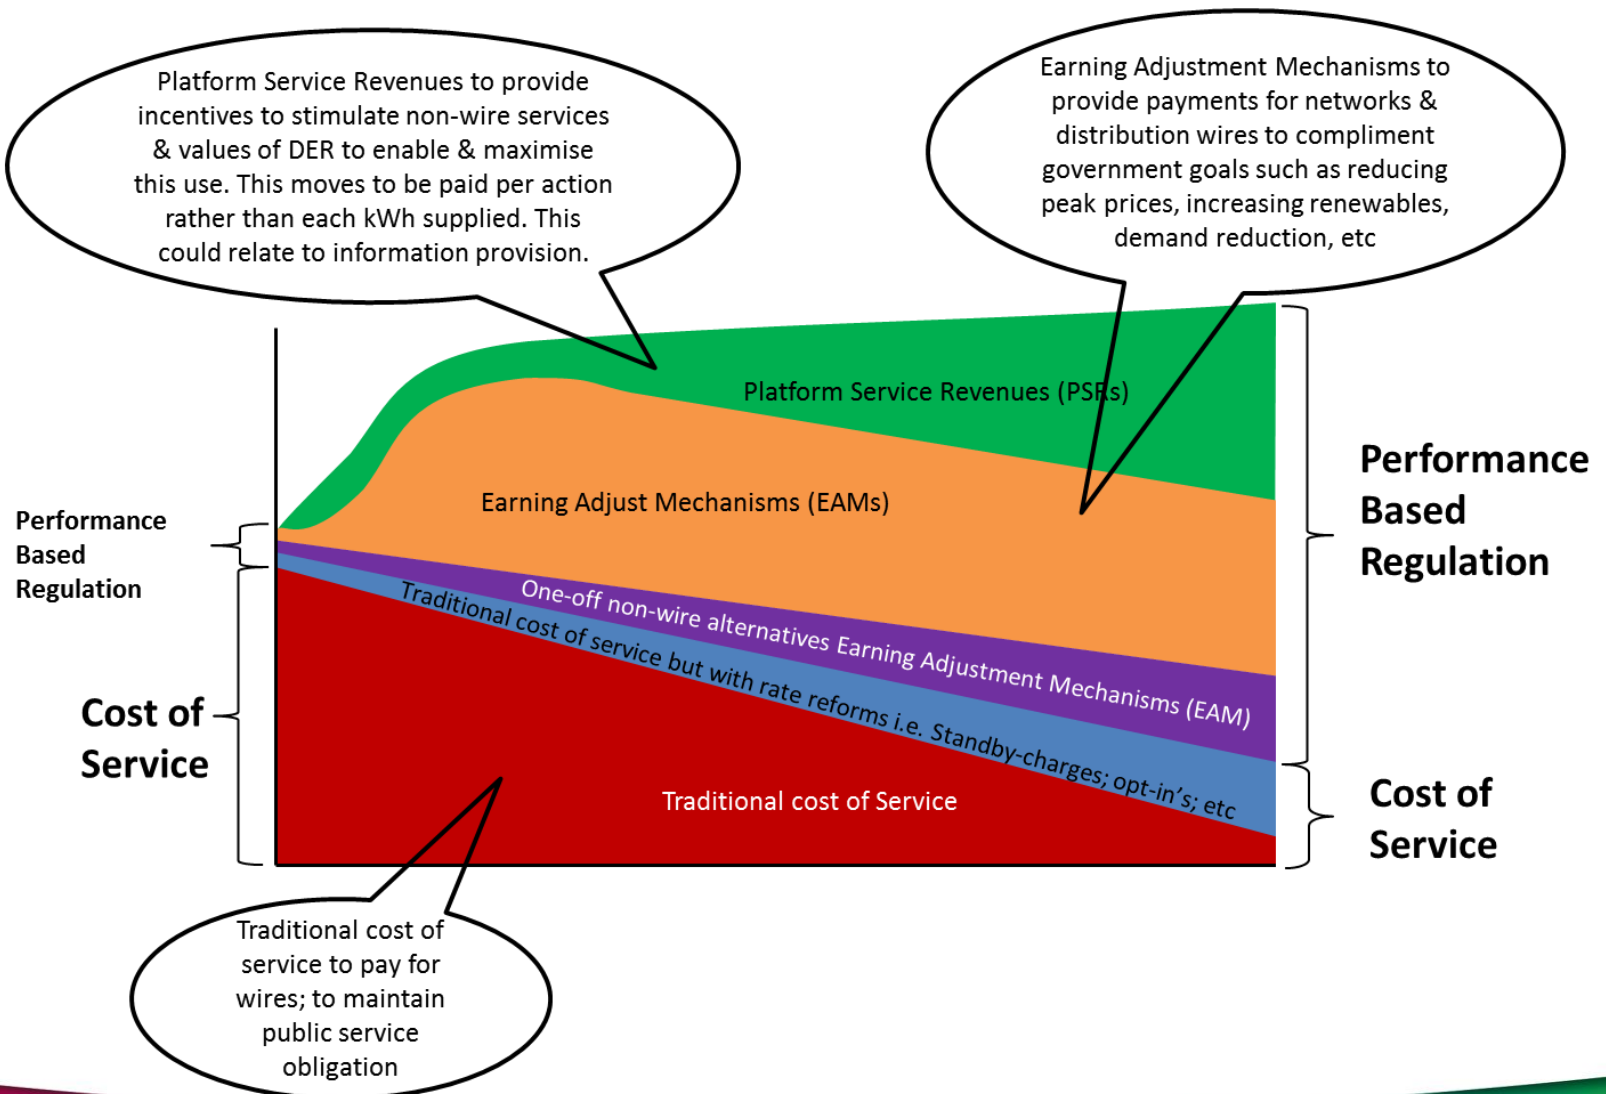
Platform Service Revenues to provide incentives to stimulate non-wire services & values of DER to enable & maximise this use. This moves to be paid per action rather than each kWh supplied. This could relate to information provision.

Earning Adjustment Mechanisms to provide payments for networks & distribution wires to compliment government goals such as reducing peak prices, increasing renewables, demand reduction, etc

Platform Service Revenues (PSRs)

Earning Adjust Mechanisms (EAMs)

One-off non-wire alternatives Earning Adjustment Mechanisms (EAM)

Traditional cost of service but with rate reforms i.e. Standby-charges; opt-in's; etc

Traditional cost of Service

Performance Based Regulation

Cost of Service

Performance Based Regulation

Cost of Service

Traditional cost of service to pay for wires; to maintain public service obligation